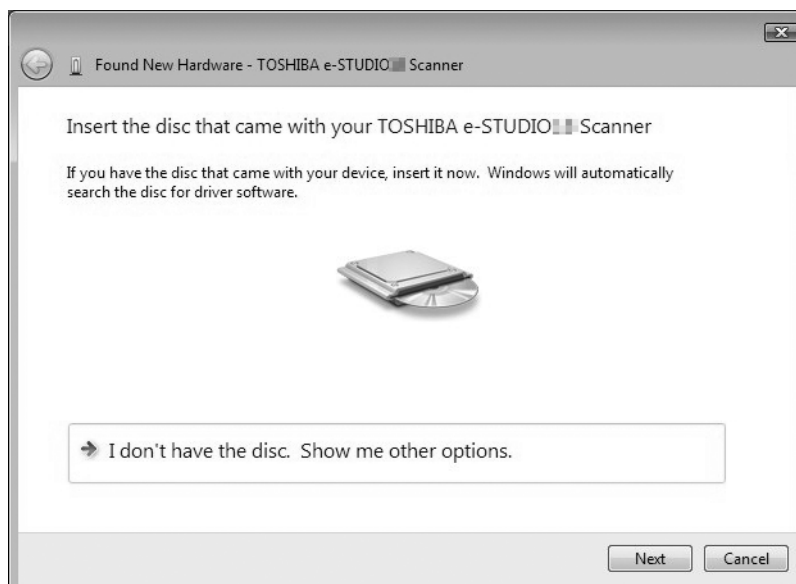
Found New Hardware - TOSHIBA e-STUDIO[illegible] Scanner

Insert the disc that came with your TOSHIBA e-STUDIO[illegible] Scanner

If you have the disc that came with your device, insert it now. Windows will automatically search the disc for driver software.

I don't have the disc. Show me other options.

Next

Cancel